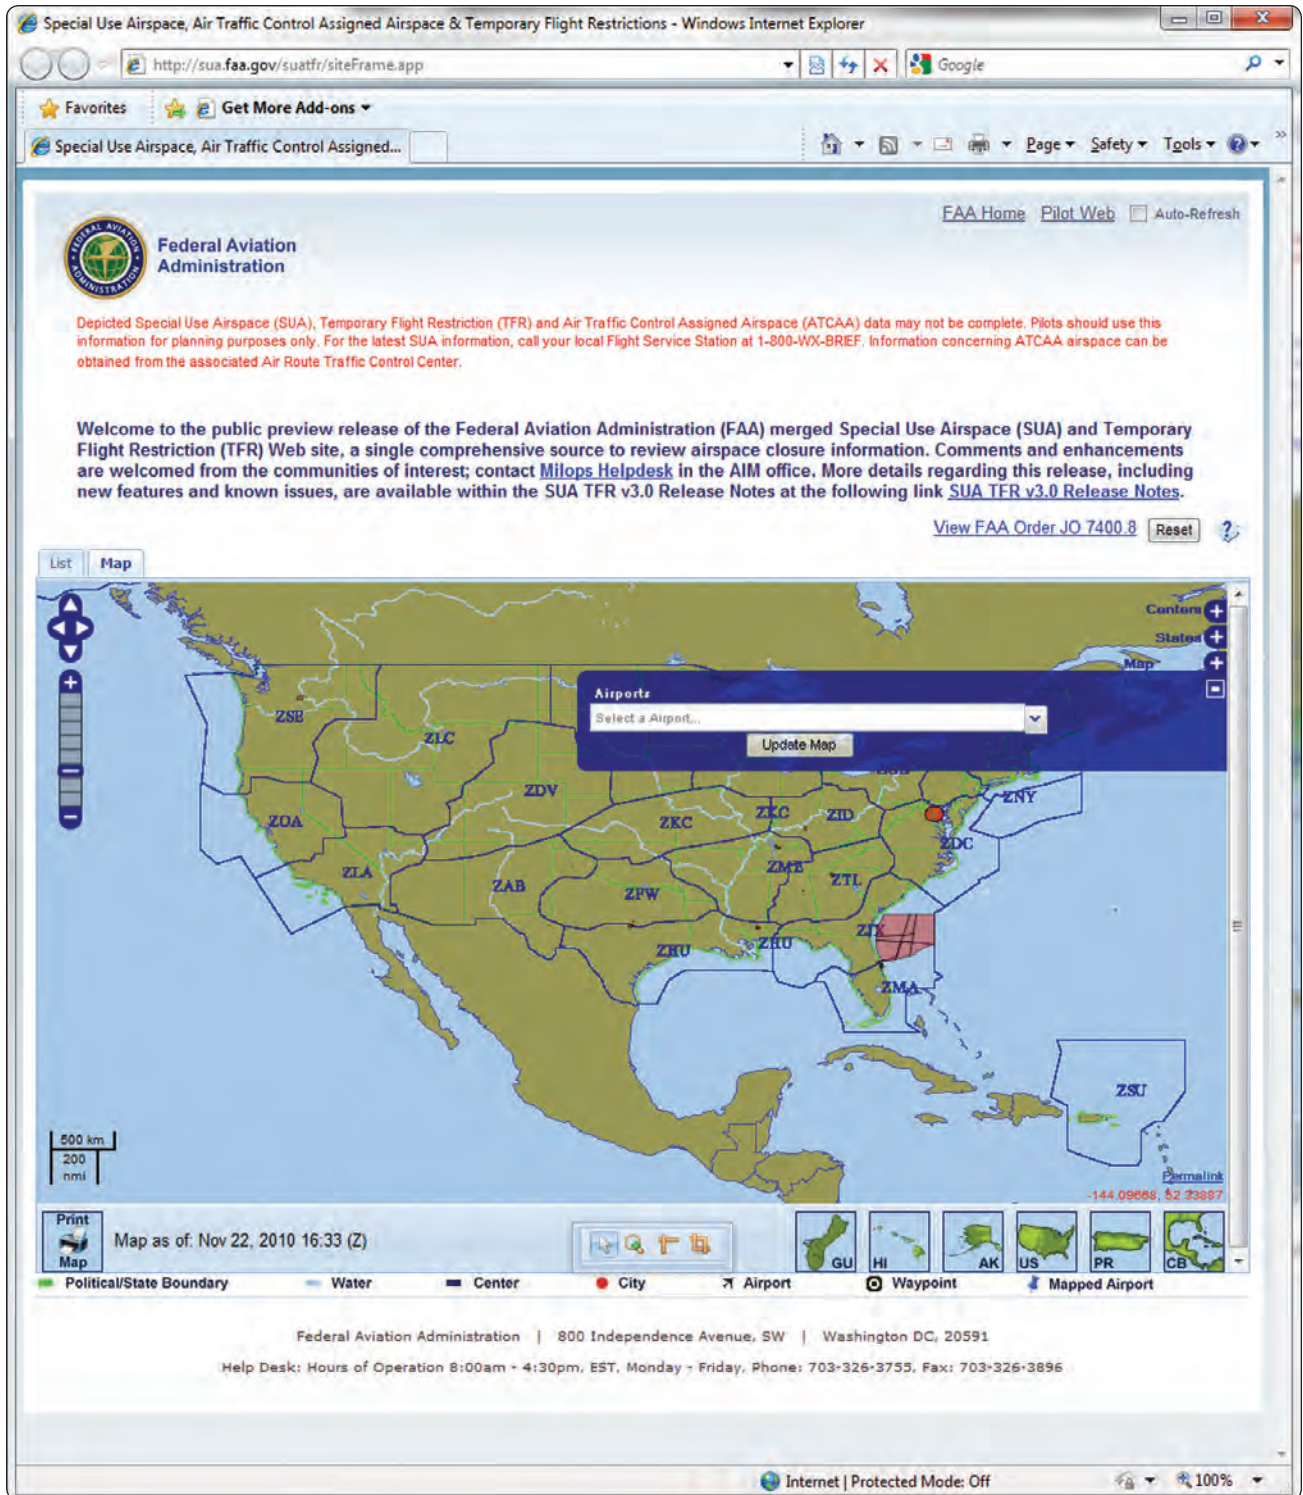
Special Use Airspace, Air Traffic Control Assigned Airspace & Temporary Flight Restrictions - Windows Internet Explorer

http://sua.faa.gov/suatfr/siteFrame.app

Google

Favorites

Get More Add-ons

Special Use Airspace, Air Traffic Control Assigned...

Page Safety Tools

FAA Home Pilot Web Auto-Refresh

Federal Aviation Administration

Depicted Special Use Airspace (SUA), Temporary Flight Restriction (TFR) and Air Traffic Control Assigned Airspace (ATCAA) data may not be complete. Pilots should use this information for planning purposes only. For the latest SUA information, call your local Flight Service Station at 1-800-WX-BRIEF. Information concerning ATCAA airspace can be obtained from the associated Air Route Traffic Control Center.

Welcome to the public preview release of the Federal Aviation Administration (FAA) merged Special Use Airspace (SUA) and Temporary Flight Restriction (TFR) Web site, a single comprehensive source to review airspace closure information. Comments and enhancements are welcomed from the communities of interest; contact Milops Helpdesk in the AIM office. More details regarding this release, including new features and known issues, are available within the SUA TFR v3.0 Release Notes at the following link SUA TFR v3.0 Release Notes.

View FAA Order JO 7400.8 Reset

List Map

Centers States Map

Airports

Select a Airport...

Update Map

ZSE ZLC ZDV ZOA ZLA ZAB ZKC ZFW ZHU ZKC ZID ZME ZTL ZDC ZNY ZJX ZMA ZSU

500 km
200 nmi

Permalink
-144.09668, 52.23887

Print Map

Map as of: Nov 22, 2010 16:33 (Z)

GU HI AK US PR CB

Political/State Boundary Water Center City Airport Waypoint Mapped Airport

Federal Aviation Administration | 800 Independence Avenue, SW | Washington DC, 20591

Help Desk: Hours of Operation 8:00am - 4:30pm, EST, Monday - Friday, Phone: 703-326-3755, Fax: 703-326-3896

Internet | Protected Mode: Off

100%